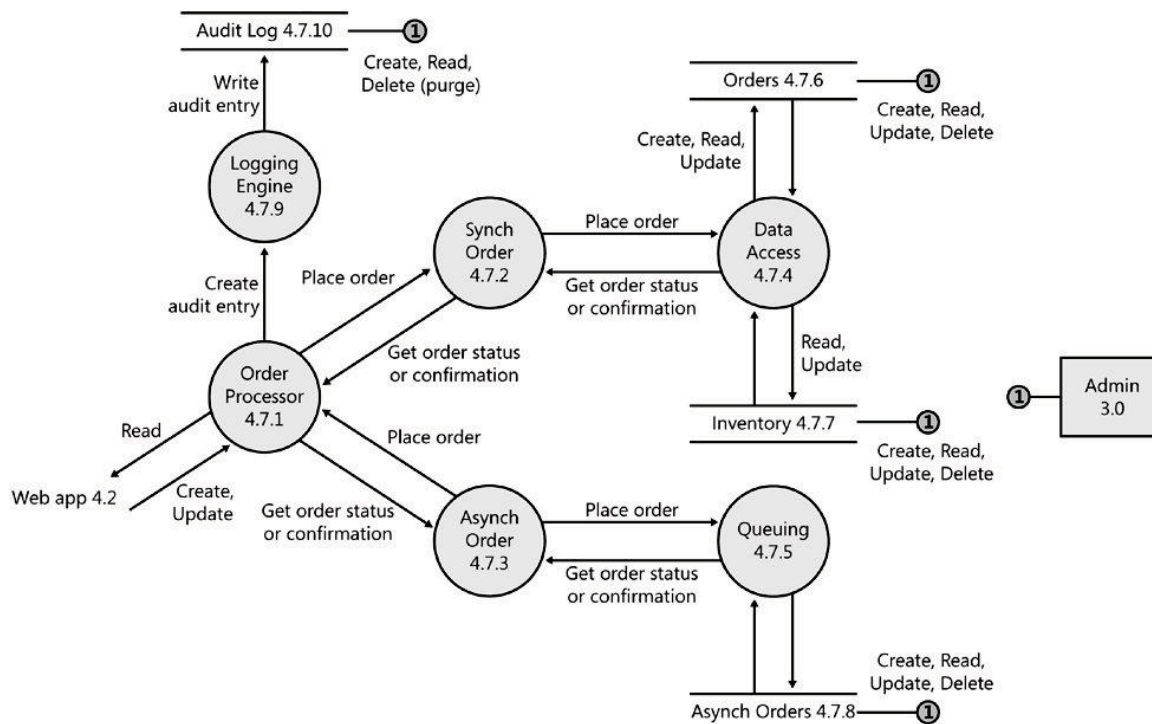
Audit Log 4.7.10
1
Create, Read, Delete (purge)

Write audit entry

Logging Engine 4.7.9

Orders 4.7.6
1
Create, Read, Update, Delete

Create, Read, Update

Synch Order 4.7.2

Place order

Data Access 4.7.4

Get order status or confirmation

Create audit entry

Place order

Get order status or confirmation

Read, Update

Order Processor 4.7.1

1
Admin 3.0

Read

Inventory 4.7.7
1
Create, Read, Update, Delete

Place order

Web app 4.2

Create, Update

Get order status or confirmation

Asynch Order 4.7.3

Place order

Queuing 4.7.5

Get order status or confirmation

Create, Read, Update, Delete

Asynch Orders 4.7.8
1